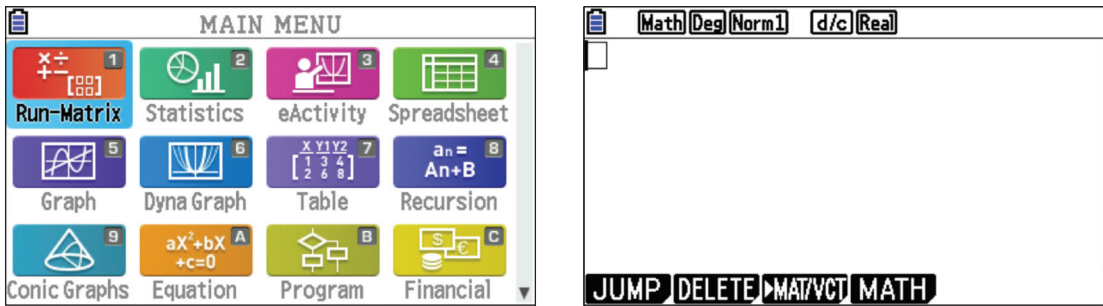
MAIN MENU

1 Run-Matrix
2 Statistics
3 eActivity
4 Spreadsheet
5 Graph
6 Dyna Graph
7 $\frac{X}{}\ \frac{Y1}{}\ \frac{Y2}{}$ $\begin{bmatrix} 1 & 3 & 4 \\ 2 & 6 & 8 \end{bmatrix}$ Table
8 $a_n =$ An+B Recursion
9 Conic Graphs
A $aX^2+bX+c=0$ Equation
B Program
C $ € Financial

Math Deg Norm1 d/c Real

JUMP DELETE ▶MAT/VCT MATH